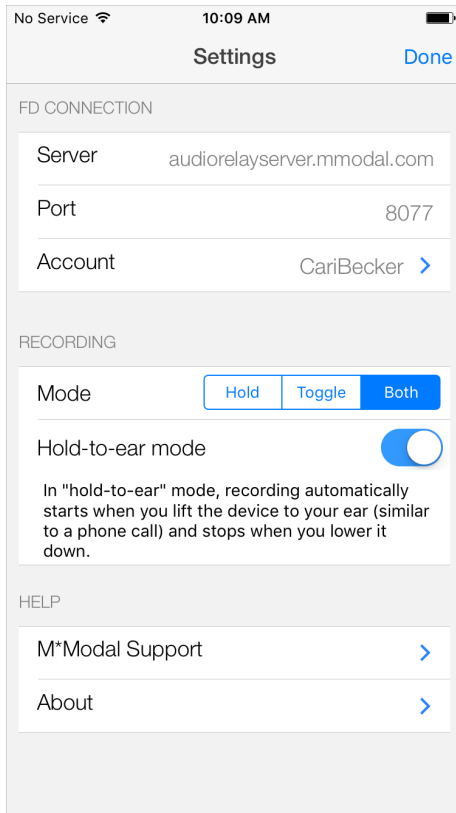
No Service
10:09 AM

Settings
Done

FD CONNECTION

Server audiorelayserver.mmodal.com

Port 8077

Account CariBecker

RECORDING

Mode
Hold
Toggle
Both

Hold-to-ear mode

In "hold-to-ear" mode, recording automatically starts when you lift the device to your ear (similar to a phone call) and stops when you lower it down.

HELP

M*Modal Support

About